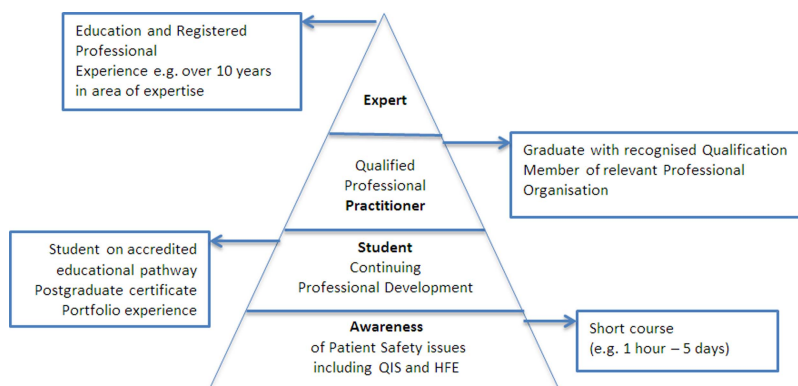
Education and Registered Professional Experience e.g. over 10 years in area of expertise

Expert

Qualified Professional **Practitioner**

Graduate with recognised Qualification Member of relevant Professional Organisation

Student on accredited educational pathway Postgraduate certificate Portfolio experience

**Student** Continuing Professional Development

**Awareness** of Patient Safety issues including QIS and HFE

Short course (e.g. 1 hour – 5 days)